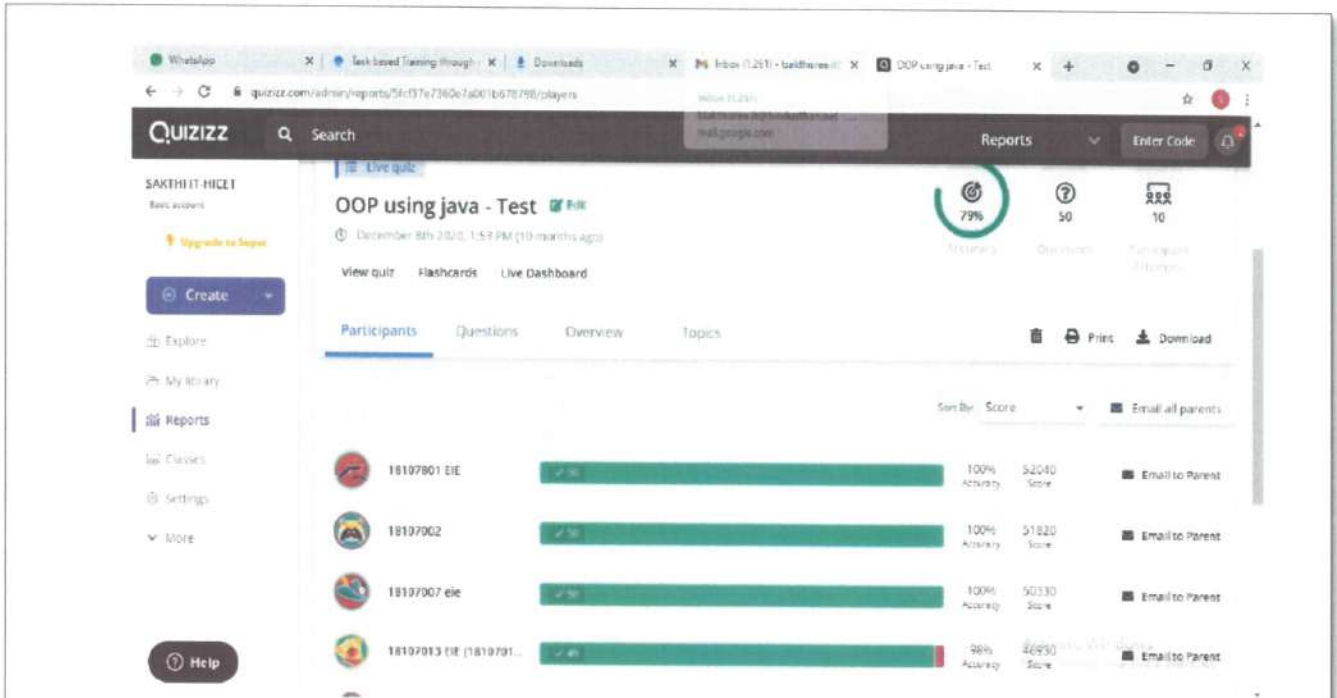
WhatsApp
Task based Training through
Downloads
Inbox (1,261) - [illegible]
OOP using java - Test
quizizz.com/admin/reports/5fcf37e7360e7a001b678798/players

Quizizz
Search
Reports
Enter Code

SAKTHI IT-HICET
Basic account
Upgrade to Super
Create
Explore
My library
Reports
Classes
Settings
More
Help

Live quiz
OOP using java - Test
Edit
December 8th 2020, 1:53 PM (10 months ago)
View quiz
Flashcards
Live Dashboard

79%
Accuracy
50
Questions
10
Participants
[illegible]

Participants
Questions
Overview
Topics
Print
Download

Sort By: Score
Email all parents

18107001 EIE
✓ 50
100% Accuracy
52040 Score
Email to Parent

18107002
✓ 50
100% Accuracy
51820 Score
Email to Parent

18107007 eie
✓ 50
100% Accuracy
50330 Score
Email to Parent

18107013 EIE (1810701...
✓ 49
98% Accuracy
46930 Score
Email to Parent